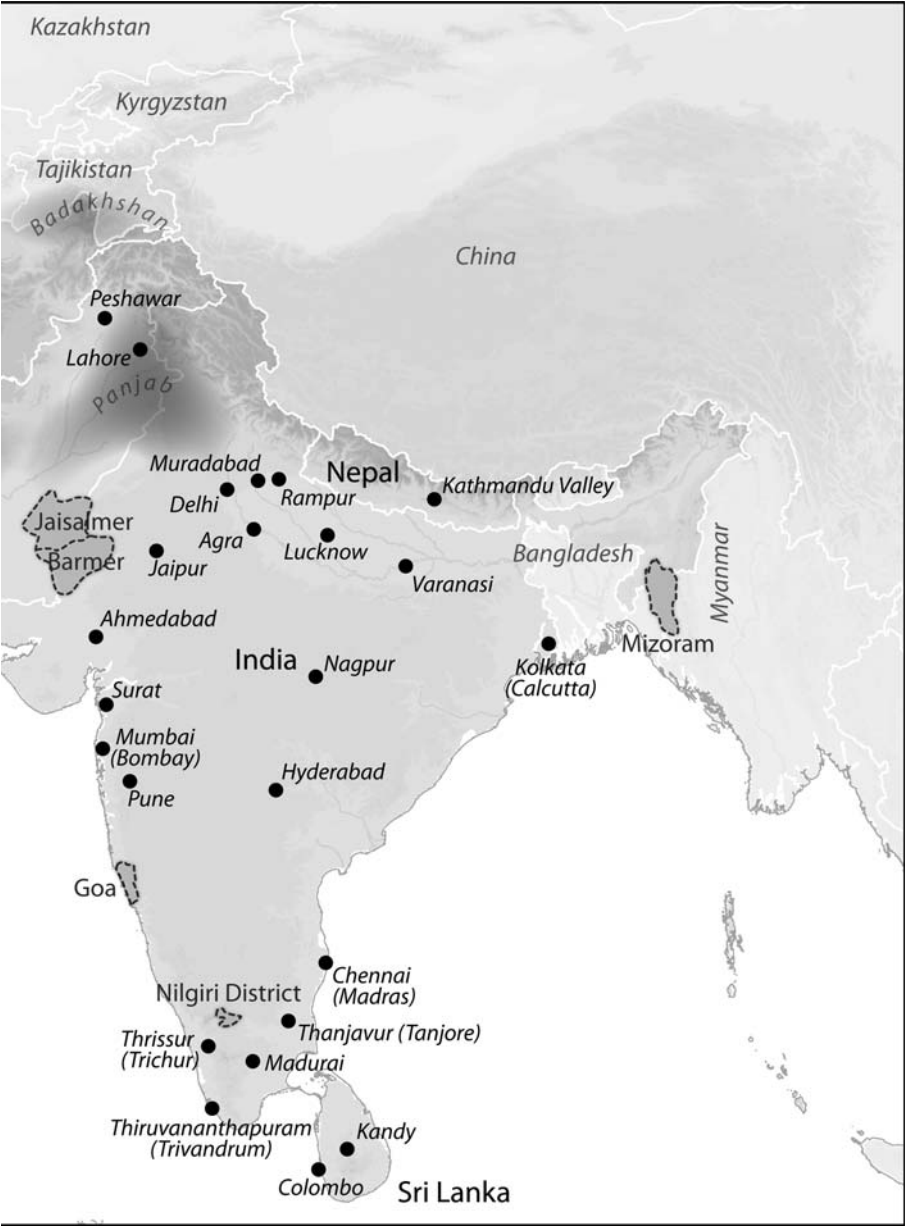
Kazakhstan

Kyrgyzstan

Tajikistan

Badakhshan

China

Peshawar

Lahore

Panjab

Muradabad

Nepal

Kathmandu Valley

Delhi

Rampur

Jaisalmer

Agra

Lucknow

Bangladesh

Barmer

Jaipur

Varanasi

Myanmar

Ahmedabad

Mizoram

India

Nagpur

Kolkata (Calcutta)

Surat

Mumbai (Bombay)

Pune

Hyderabad

Goa

Chennai (Madras)

Nilgiri District

Thanjavur (Tanjore)

Thrissur (Trichur)

Madurai

Thiruvananthapuram (Trivandrum)

Kandy

Colombo

Sri Lanka